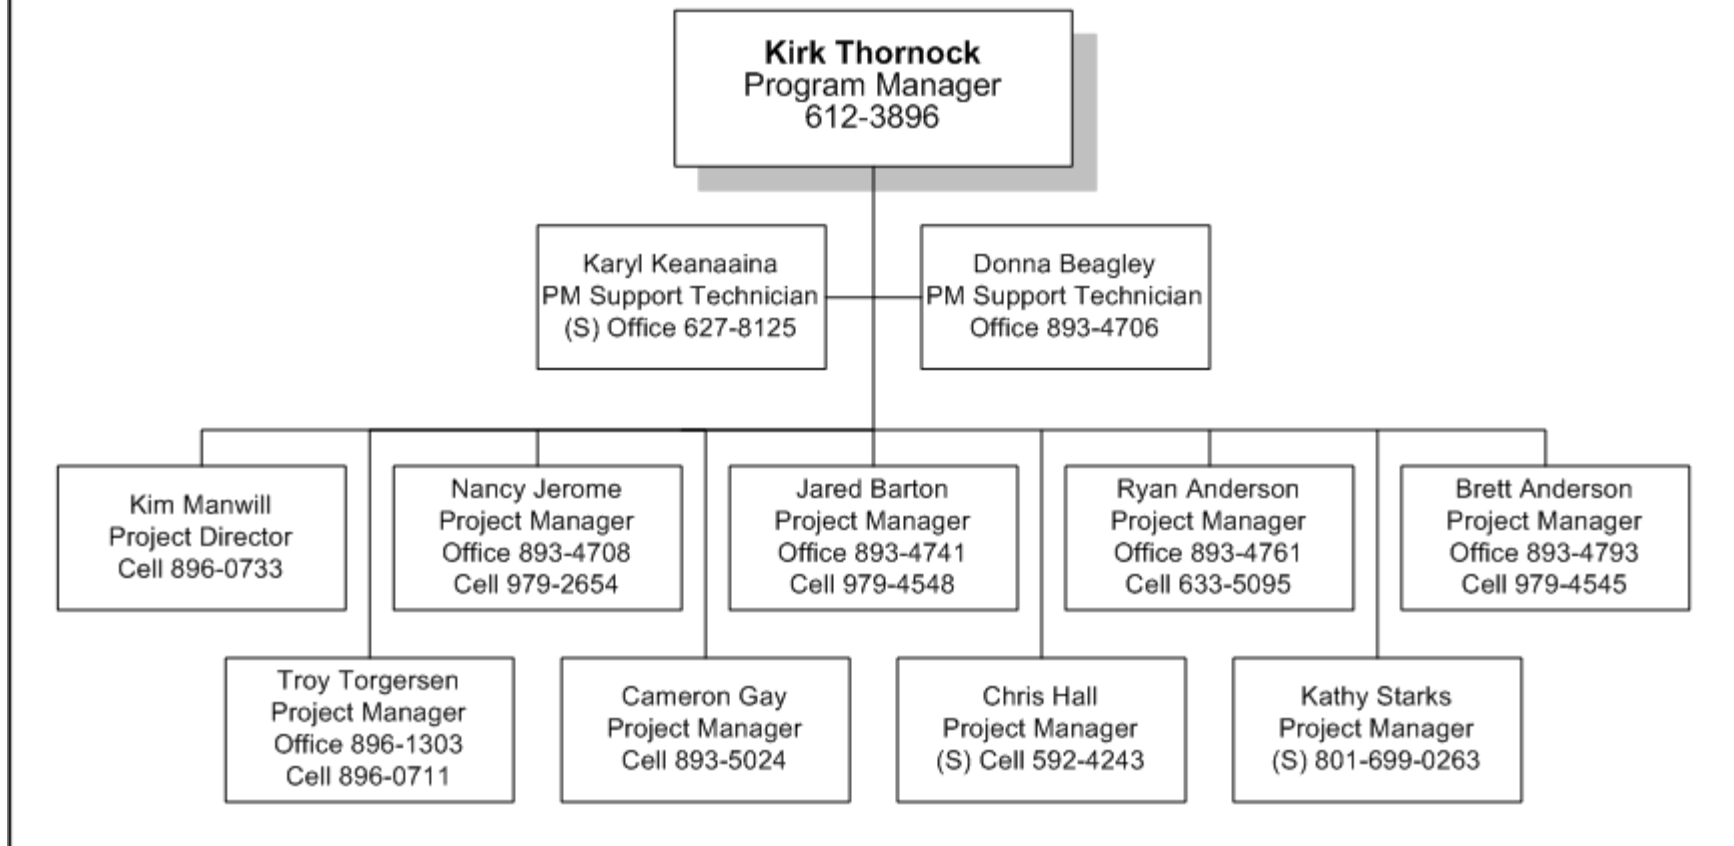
**Kirk Thornock**
Program Manager
612-3896

Karyl Keanaaina
PM Support Technician
(S) Office 627-8125

Donna Beagley
PM Support Technician
Office 893-4706

Kim Manwill
Project Director
Cell 896-0733

Nancy Jerome
Project Manager
Office 893-4708
Cell 979-2654

Jared Barton
Project Manager
Office 893-4741
Cell 979-4548

Ryan Anderson
Project Manager
Office 893-4761
Cell 633-5095

Brett Anderson
Project Manager
Office 893-4793
Cell 979-4545

Troy Torgersen
Project Manager
Office 896-1303
Cell 896-0711

Cameron Gay
Project Manager
Cell 893-5024

Chris Hall
Project Manager
(S) Cell 592-4243

Kathy Starks
Project Manager
(S) 801-699-0263